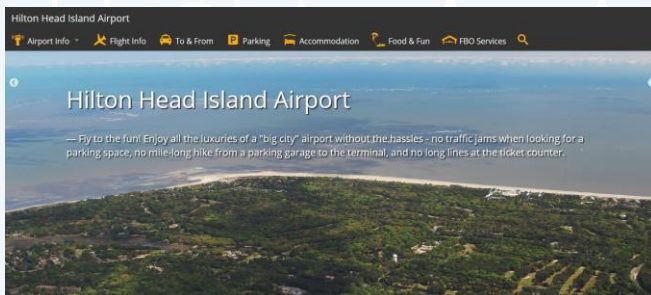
Hilton Head Island Airport

Airport Info Flight Info To & From Parking Accommodation Food & Fun FBO Services

Hilton Head Island Airport

— Fly to the fun! Enjoy all the luxuries of a "big city" airport without the hassles - no traffic jams when looking for a parking space, no mile-long hike from a parking garage to the terminal, and no long lines at the ticket counter.